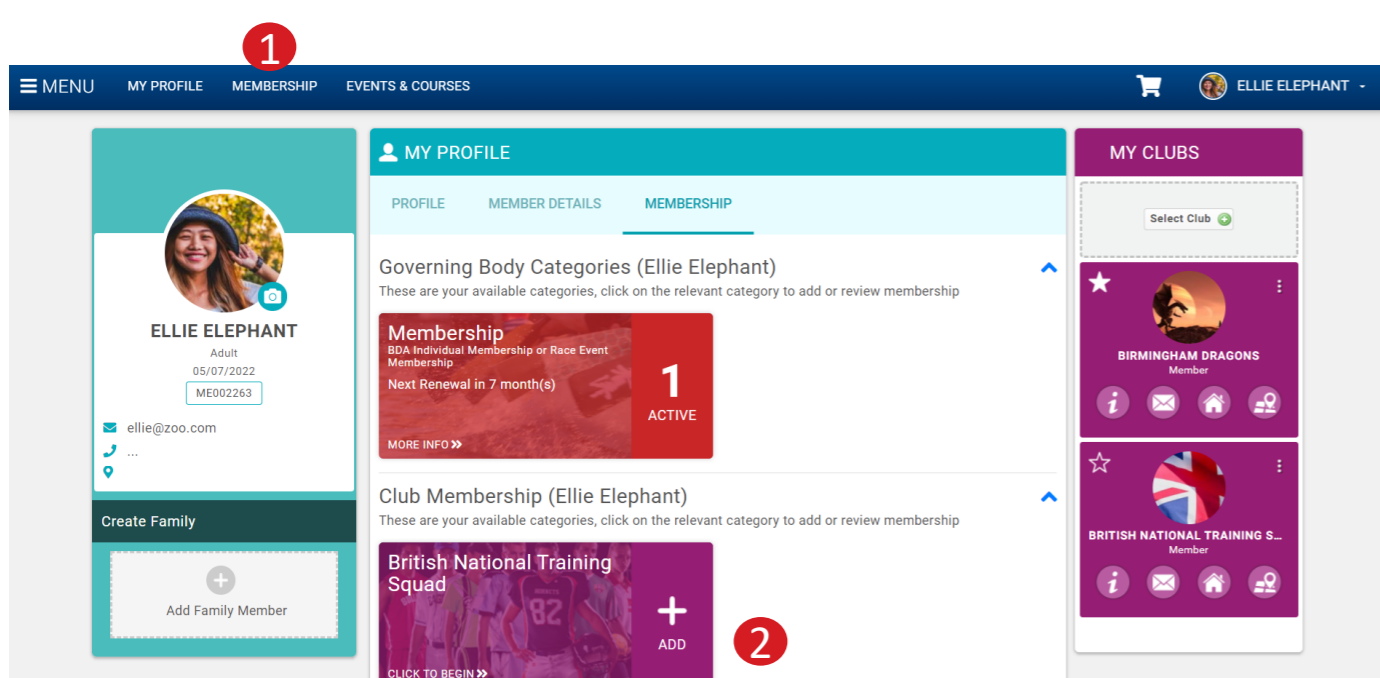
1

MENU MY PROFILE MEMBERSHIP EVENTS & COURSES ELLIE ELEPHANT

ELLIE ELEPHANT
Adult
05/07/2022
ME002263

ellie@zoo.com
...

Create Family

Add Family Member

MY PROFILE

PROFILE MEMBER DETAILS MEMBERSHIP

Governing Body Categories (Ellie Elephant)
These are your available categories, click on the relevant category to add or review membership

Membership
BDA Individual Membership or Race Event Membership
Next Renewal in 7 month(s)
MORE INFO »
1
ACTIVE

Club Membership (Ellie Elephant)
These are your available categories, click on the relevant category to add or review membership

British National Training Squad
CLICK TO BEGIN »
+
ADD

2

MY CLUBS

Select Club

BIRMINGHAM DRAGONS
Member

BRITISH NATIONAL TRAINING S...
Member